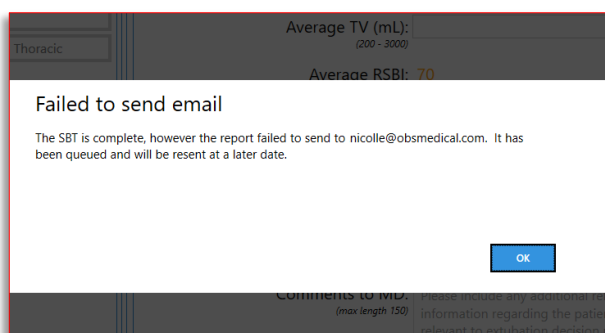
Thoracic

Average TV (mL):
(200 - 3000)

Average RSBI: 70

Failed to send email

The SBT is complete, however the report failed to send to nicolle@obsmedical.com. It has been queued and will be resent at a later date.

OK

Comments to MD:
(max length 150)

Please include any additional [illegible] information regarding the patie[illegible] relevant to extubation decision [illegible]